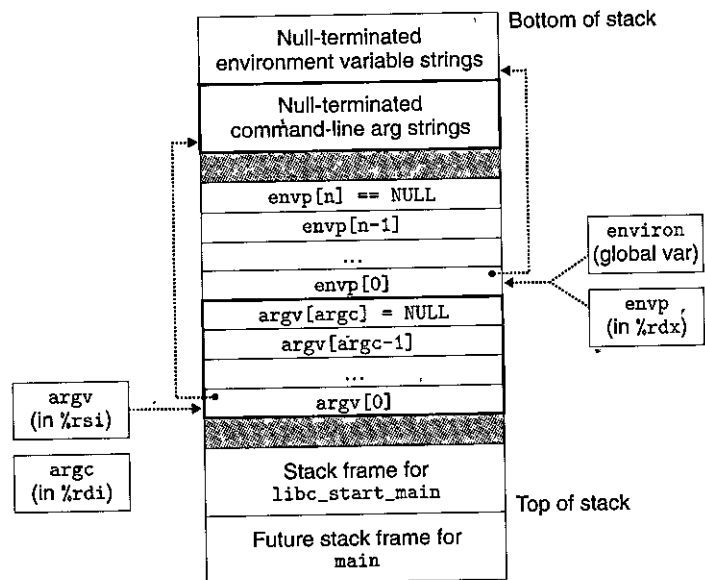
Bottom of stack

Null-terminated environment variable strings

Null-terminated command-line arg strings

envp[n] == NULL

envp[n-1]

...

envp[0]

argv[argc] = NULL

argv[argc-1]

...

argv[0]

Stack frame for libc_start_main

Future stack frame for main

Top of stack

environ (global var)

envp (in %rdx)

argv (in %rsi)

argc (in %rdi)